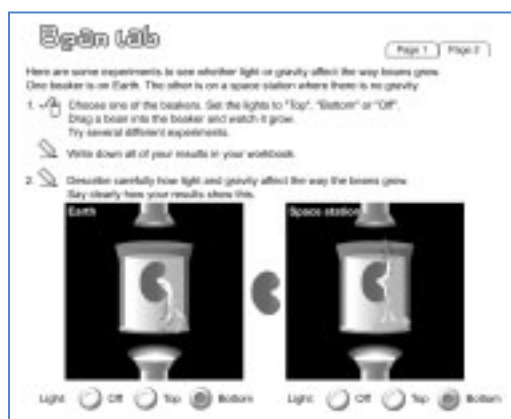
Bean lab

Page 1 Page 2

Here are some experiments to see whether light or gravity affect the way beans grow. One beaker is on Earth. The other is on a space station where there is no gravity.

1. Choose one of the beakers. Set the lights to "Top", "Bottom" or "Off". Drag a bean into the beaker and watch it grow. Try several different experiments.

Write down all of your results in your workbook.

2. Describe carefully how light and gravity affect the way the beans grow. Say clearly how your results show this.

Earth

Space station

Light Off Top Bottom

Light Off Top Bottom